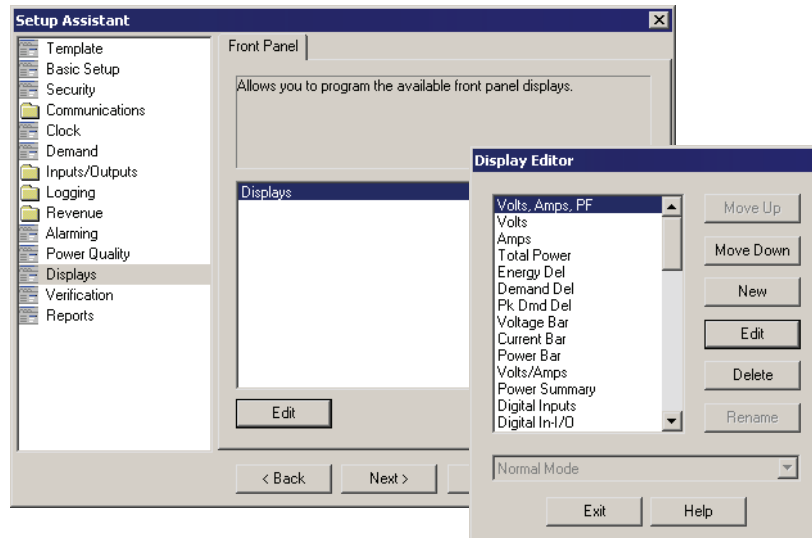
Setup Assistant

Template
Basic Setup
Security
Communications
Clock
Demand
Inputs/Outputs
Logging
Revenue
Alarming
Power Quality
Displays
Verification
Reports

Front Panel

Allows you to program the available front panel displays.

Displays

Edit

< Back
Next >

Display Editor

Volts, Amps, PF
Volts
Amps
Total Power
Energy Del
Demand Del
Pk Dmd Del
Voltage Bar
Current Bar
Power Bar
Volts/Amps
Power Summary
Digital Inputs
Digital In-I/O

Move Up
Move Down
New
Edit
Delete
Rename

Normal Mode

Exit
Help